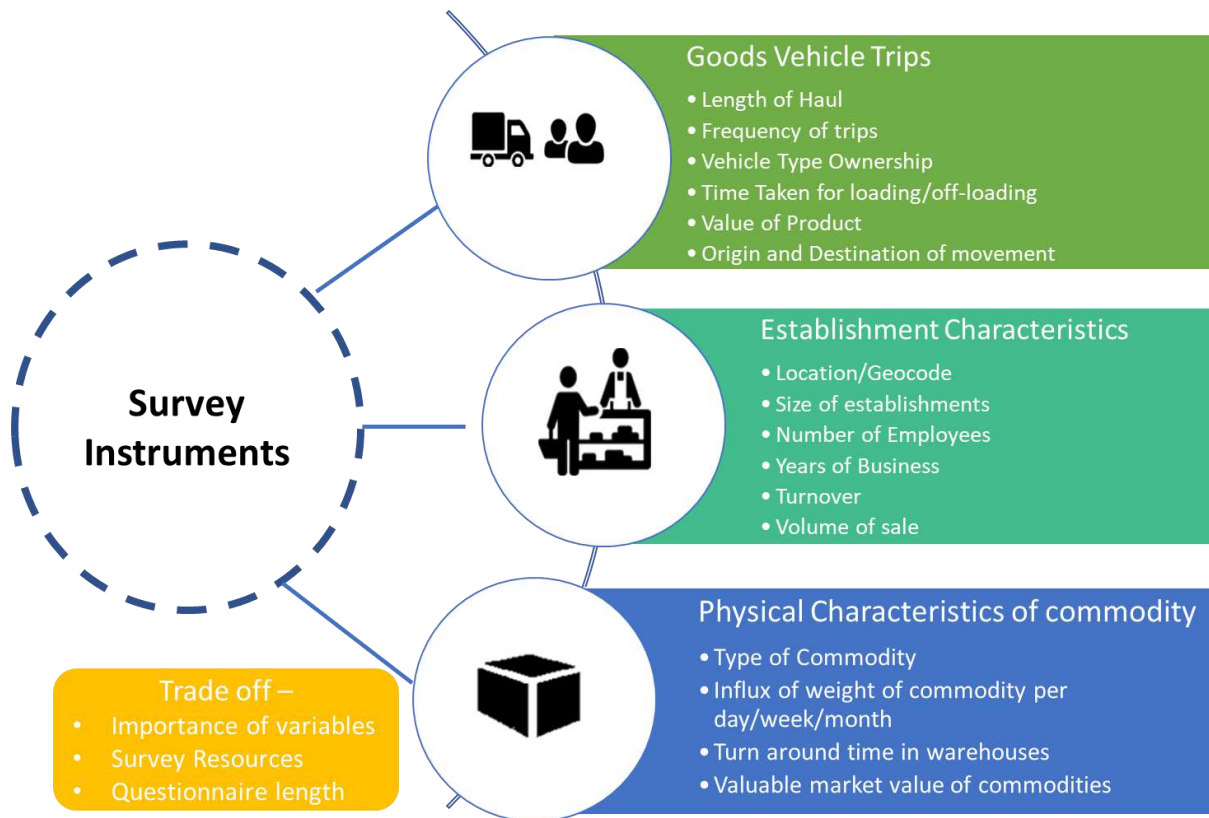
Survey Instruments

Goods Vehicle Trips
• Length of Haul
• Frequency of trips
• Vehicle Type Ownership
• Time Taken for loading/off-loading
• Value of Product
• Origin and Destination of movement

Establishment Characteristics
• Location/Geocode
• Size of establishments
• Number of Employees
• Years of Business
• Turnover
• Volume of sale

Physical Characteristics of commodity
• Type of Commodity
• Influx of weight of commodity per day/week/month
• Turn around time in warehouses
• Valuable market value of commodities

Trade off –
• Importance of variables
• Survey Resources
• Questionnaire length